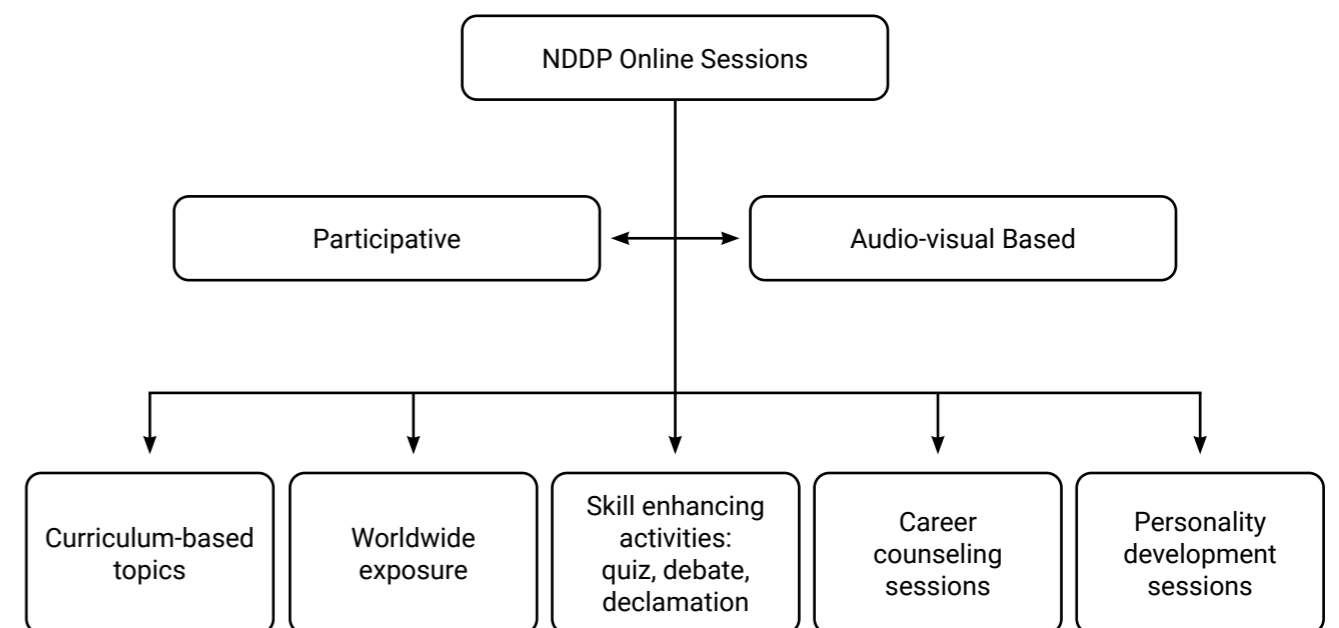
NDDP Online Sessions

Participative

Audio-visual Based

Curriculum-based topics

Worldwide exposure

Skill enhancing activities: quiz, debate, declamation

Career counseling sessions

Personality development sessions